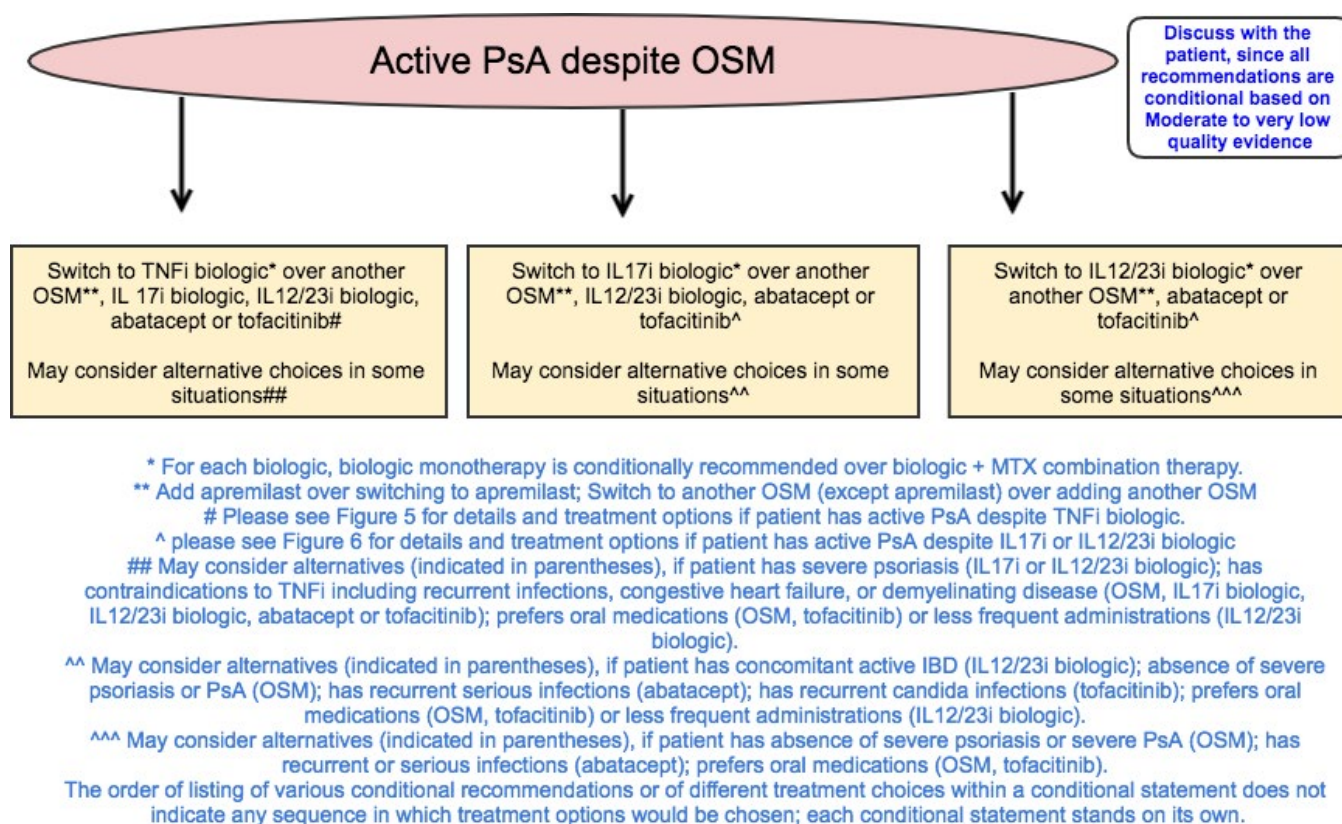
Active PsA despite OSM

Discuss with the patient, since all recommendations are conditional based on Moderate to very low quality evidence

Switch to TNFi biologic* over another OSM**, IL 17i biologic, IL12/23i biologic, abatacept or tofacitinib#

May consider alternative choices in some situations##

Switch to IL17i biologic* over another OSM**, IL12/23i biologic, abatacept or tofacitinib^

May consider alternative choices in some situations^^

Switch to IL12/23i biologic* over another OSM**, abatacept or tofacitinib^

May consider alternative choices in some situations^^^

* For each biologic, biologic monotherapy is conditionally recommended over biologic + MTX combination therapy.
** Add apremilast over switching to apremilast; Switch to another OSM (except apremilast) over adding another OSM
# Please see Figure 5 for details and treatment options if patient has active PsA despite TNFi biologic.
^ please see Figure 6 for details and treatment options if patient has active PsA despite IL17i or IL12/23i biologic
## May consider alternatives (indicated in parentheses), if patient has severe psoriasis (IL17i or IL12/23i biologic); has contraindications to TNFi including recurrent infections, congestive heart failure, or demyelinating disease (OSM, IL17i biologic, IL12/23i biologic, abatacept or tofacitinib); prefers oral medications (OSM, tofacitinib) or less frequent administrations (IL12/23i biologic).
^^ May consider alternatives (indicated in parentheses), if patient has concomitant active IBD (IL12/23i biologic); absence of severe psoriasis or PsA (OSM); has recurrent serious infections (abatacept); has recurrent candida infections (tofacitinib); prefers oral medications (OSM, tofacitinib) or less frequent administrations (IL12/23i biologic).
^^^ May consider alternatives (indicated in parentheses), if patient has absence of severe psoriasis or severe PsA (OSM); has recurrent or serious infections (abatacept); prefers oral medications (OSM, tofacitinib).
The order of listing of various conditional recommendations or of different treatment choices within a conditional statement does not indicate any sequence in which treatment options would be chosen; each conditional statement stands on its own.